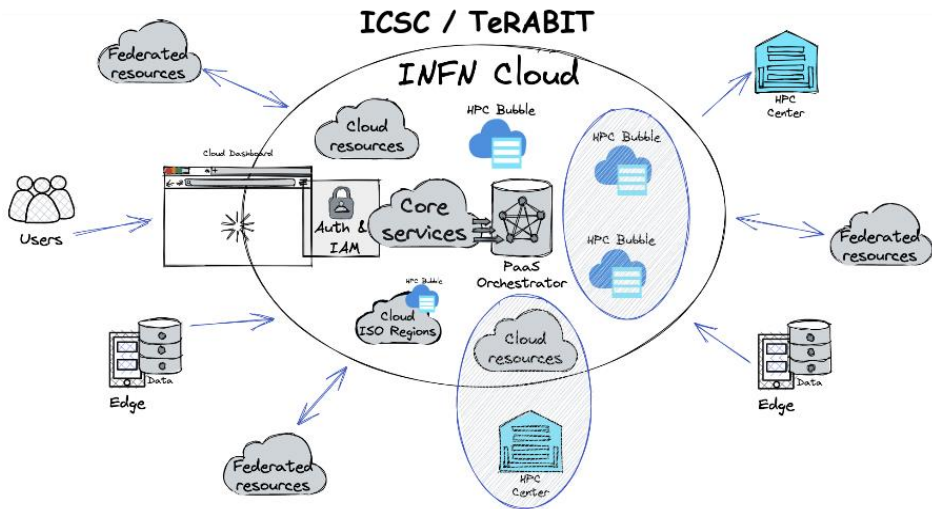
ICSC / TeRABIT

INFN Cloud

Federated resources

HPC Center

Cloud resources

HPC Bubble

HPC Bubble

Cloud Dashboard

Users

Auth & IAM

Core services

PaaS Orchestrator

HPC Bubble

Federated resources

HPC Bubble

Cloud ISO Regions

Cloud resources

Data

Edge

Data

Edge

HPC Center

Federated resources